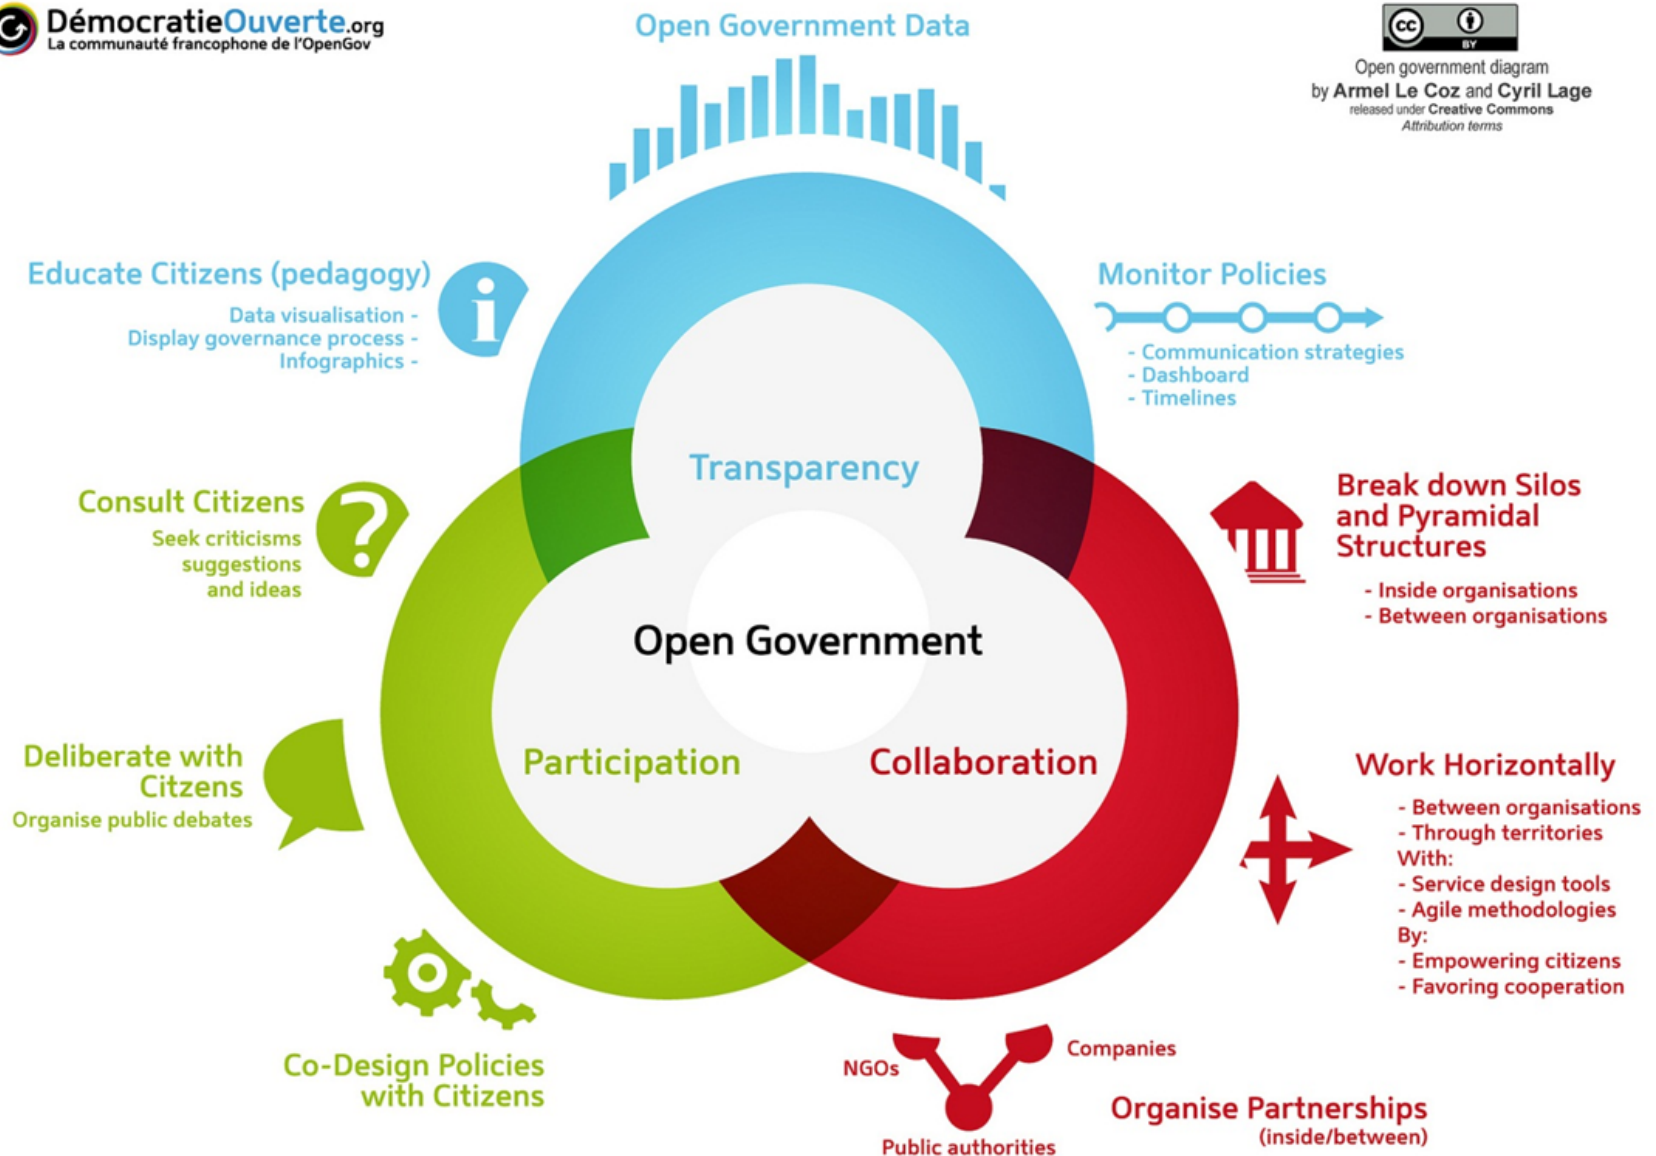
DémocratieOuverte.org
La communauté francophone de l'OpenGov

Open Government Data

cc BY
Open government diagram
by Armel Le Coz and Cyril Lage
released under Creative Commons
Attribution terms

Educate Citizens (pedagogy)
Data visualisation -
Display governance process -
Infographics -

Monitor Policies
- Communication strategies
- Dashboard
- Timelines

Transparency

Consult Citizens
Seek criticisms
suggestions
and ideas

Break down Silos and Pyramidal Structures
- Inside organisations
- Between organisations

Open Government

Deliberate with Citizens
Organise public debates

Participation

Collaboration

Work Horizontally
- Between organisations
- Through territories
With:
- Service design tools
- Agile methodologies
By:
- Empowering citizens
- Favoring cooperation

Co-Design Policies with Citizens

NGOs
Companies
Public authorities

Organise Partnerships
(inside/between)